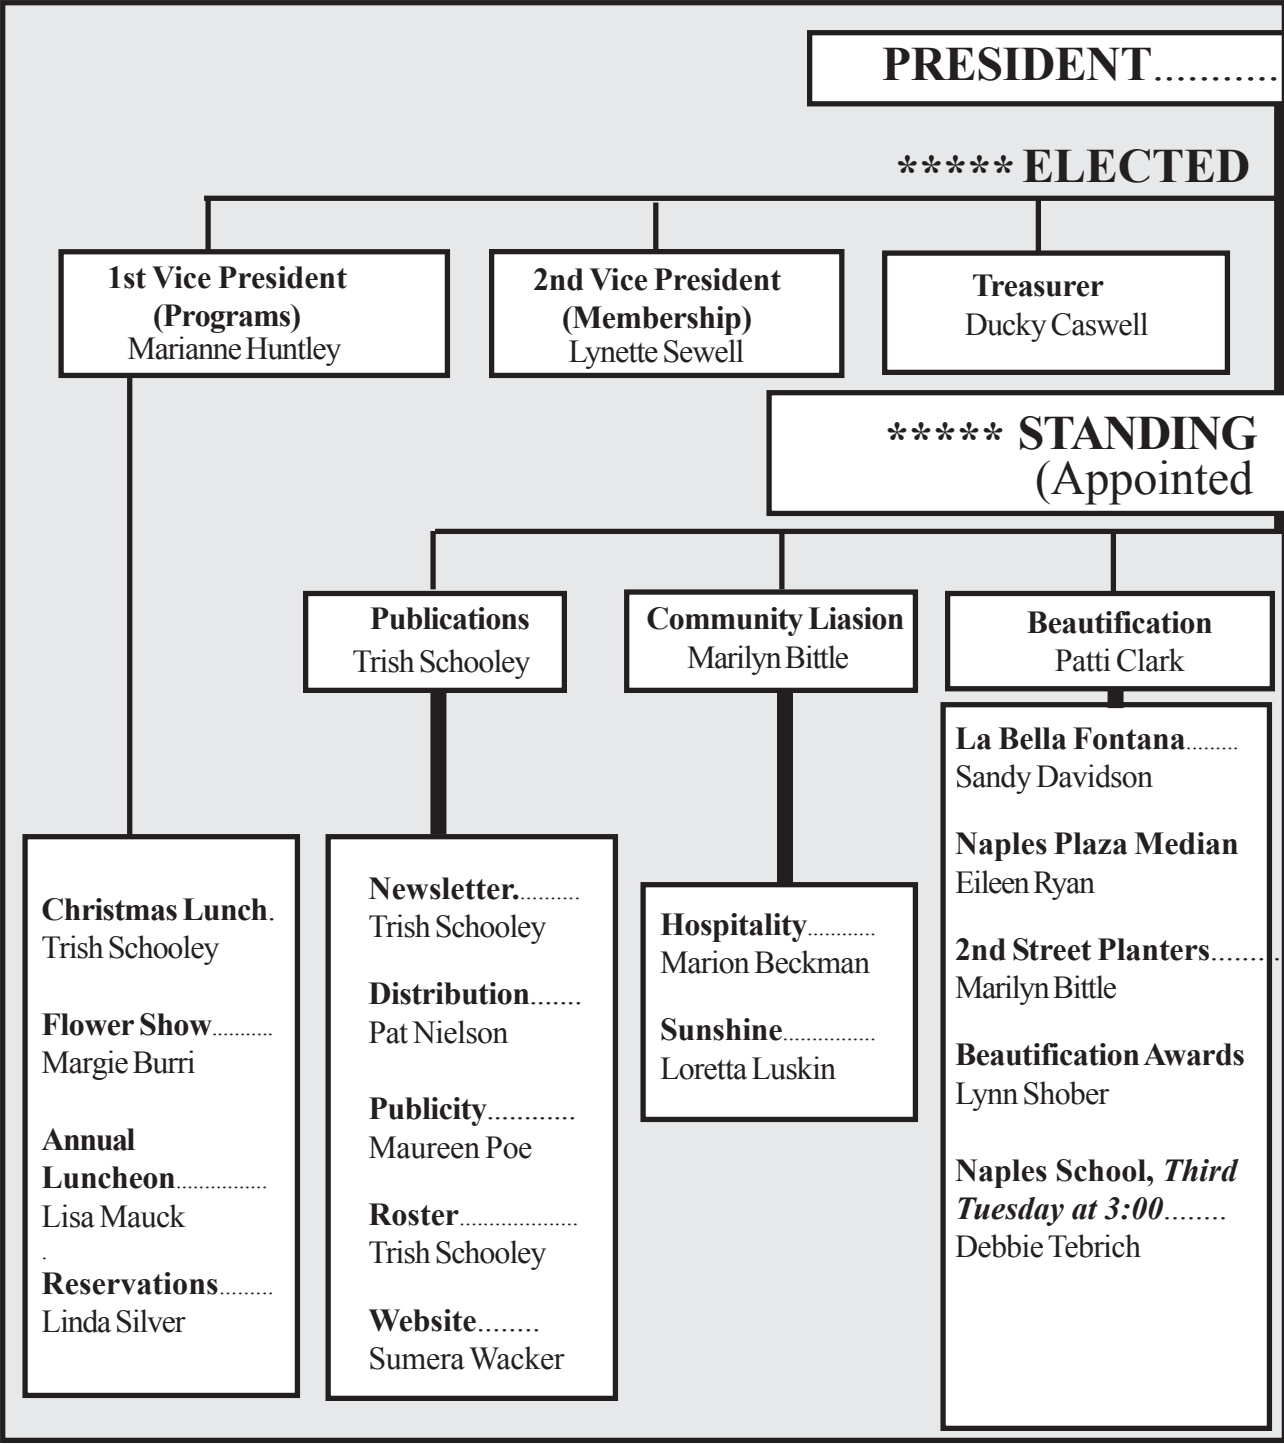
PRESIDENT...........

***** ELECTED

1st Vice President (Programs)
Marianne Huntley

2nd Vice President (Membership)
Lynette Sewell

Treasurer
Ducky Caswell

***** STANDING
(Appointed

Publications
Trish Schooley

Community Liasion
Marilyn Bittle

Beautification
Patti Clark

Christmas Lunch.
Trish Schooley

Flower Show..........
Margie Burri

Annual Luncheon...............
Lisa Mauck

.

Reservations.........
Linda Silver

Newsletter..........
Trish Schooley

Distribution.......
Pat Nielson

Publicity...........
Maureen Poe

Roster...................
Trish Schooley

Website........
Sumera Wacker

Hospitality...........
Marion Beckman

Sunshine...............
Loretta Luskin

La Bella Fontana.........
Sandy Davidson

Naples Plaza Median
Eileen Ryan

2nd Street Planters........
Marilyn Bittle

Beautification Awards
Lynn Shober

Naples School, *Third Tuesday at 3:00*........
Debbie Tebrich